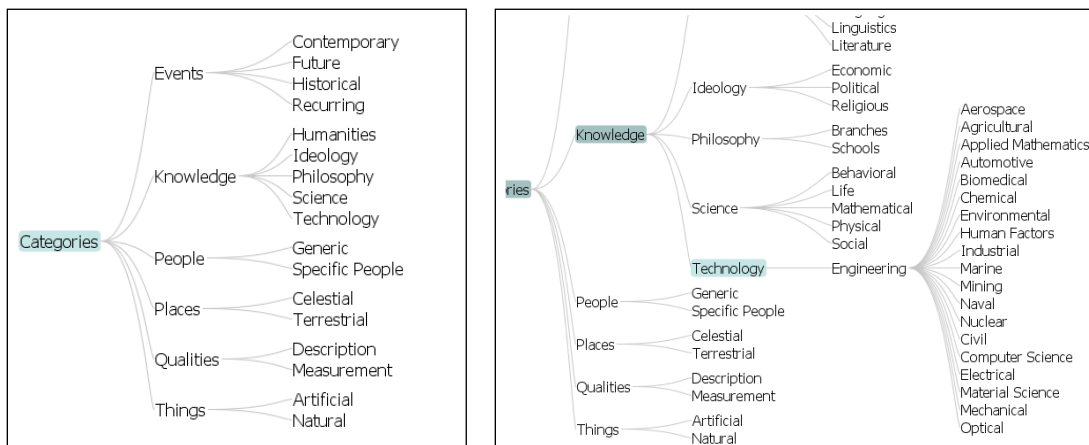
Categories
Events
Contemporary
Future
Historical
Recurring
Knowledge
Humanities
Ideology
Philosophy
Science
Technology
People
Generic
Specific People
Places
Celestial
Terrestrial
Qualities
Description
Measurement
Things
Artificial
Natural

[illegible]
Linguistics
Literature
ries
Knowledge
Ideology
Economic
Political
Religious
Philosophy
Branches
Schools
Science
Behavioral
Life
Mathematical
Physical
Social
Technology
Engineering
Aerospace
Agricultural
Applied Mathematics
Automotive
Biomedical
Chemical
Environmental
Human Factors
Industrial
Marine
Mining
Naval
Nuclear
Civil
Computer Science
Electrical
Material Science
Mechanical
Optical
People
Generic
Specific People
Places
Celestial
Terrestrial
Qualities
Description
Measurement
Things
Artificial
Natural